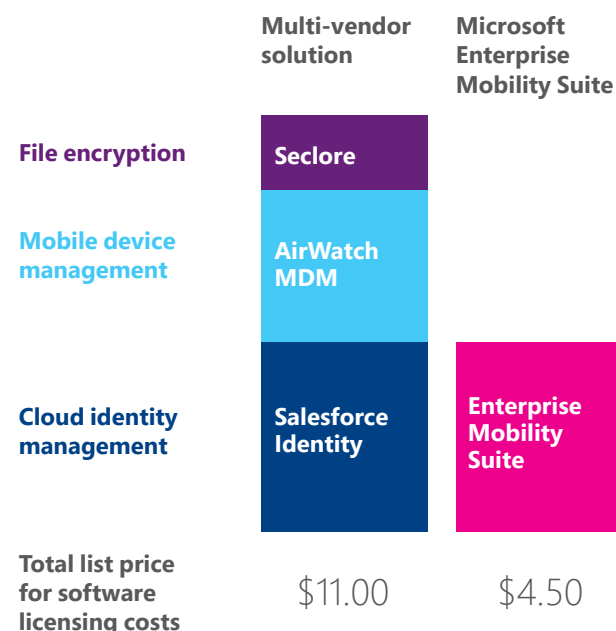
| | Multi-vendor solution | Microsoft Enterprise Mobility Suite |
|---|---|---|
| File encryption | Seclore | |
| Mobile device management | AirWatch MDM | |
| Cloud identity management | Salesforce Identity | Enterprise Mobility Suite |
| Total list price for software licensing costs | \$11.00 | \$4.50 |